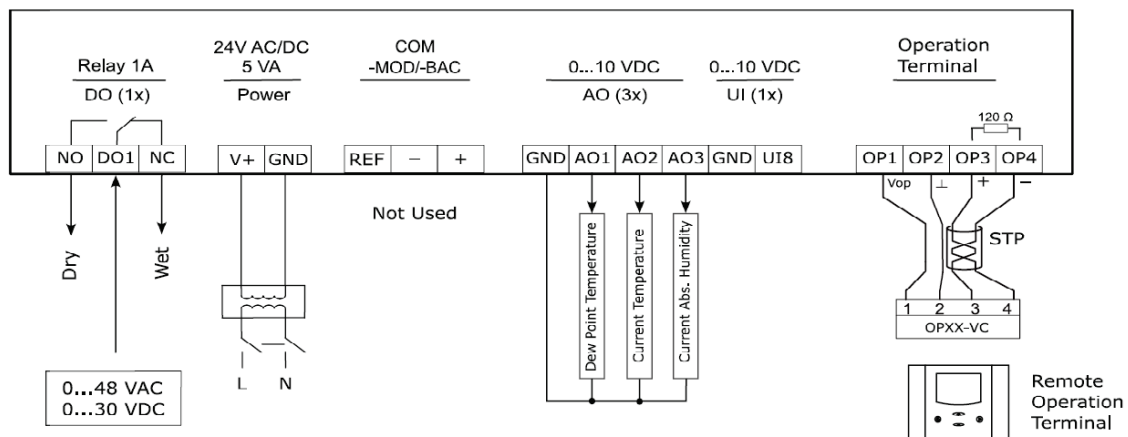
Relay 1A
DO (1x)

24V AC/DC
5 VA
Power

COM
-MOD/-BAC

0...10 VDC
AO (3x)

0...10 VDC
UI (1x)

Operation
Terminal

120 Ω

NO DO1 NC

V+ GND

REF – +

GND AO1 AO2 AO3 GND UI8

OP1 OP2 OP3 OP4

Vop ⊥ + –

Not Used

Dry

Wet

Dew Point Temperature

Current Temperature

Current Abs. Humidity

STP

1 2 3 4
OPXX-VC

L N

0...48 VAC
0...30 VDC

Remote
Operation
Terminal